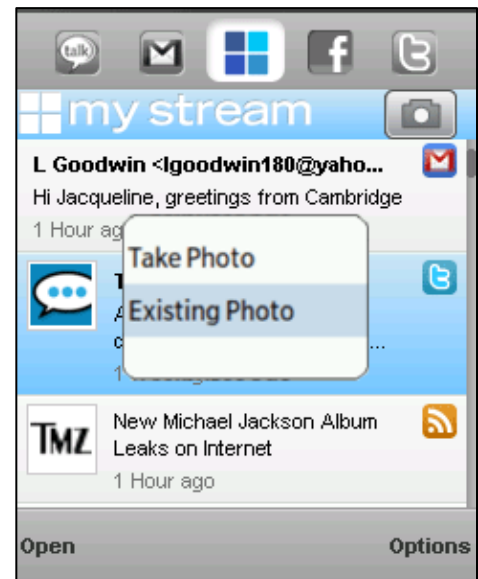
talk

my stream

L Goodwin <lgoodwin180@yaho...
Hi Jacqueline, greetings from Cambridge
1 Hour ag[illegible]

T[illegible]
A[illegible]
c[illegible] ...
1 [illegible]

Take Photo
Existing Photo

TMZ
New Michael Jackson Album Leaks on Internet
1 Hour ago

Open
Options